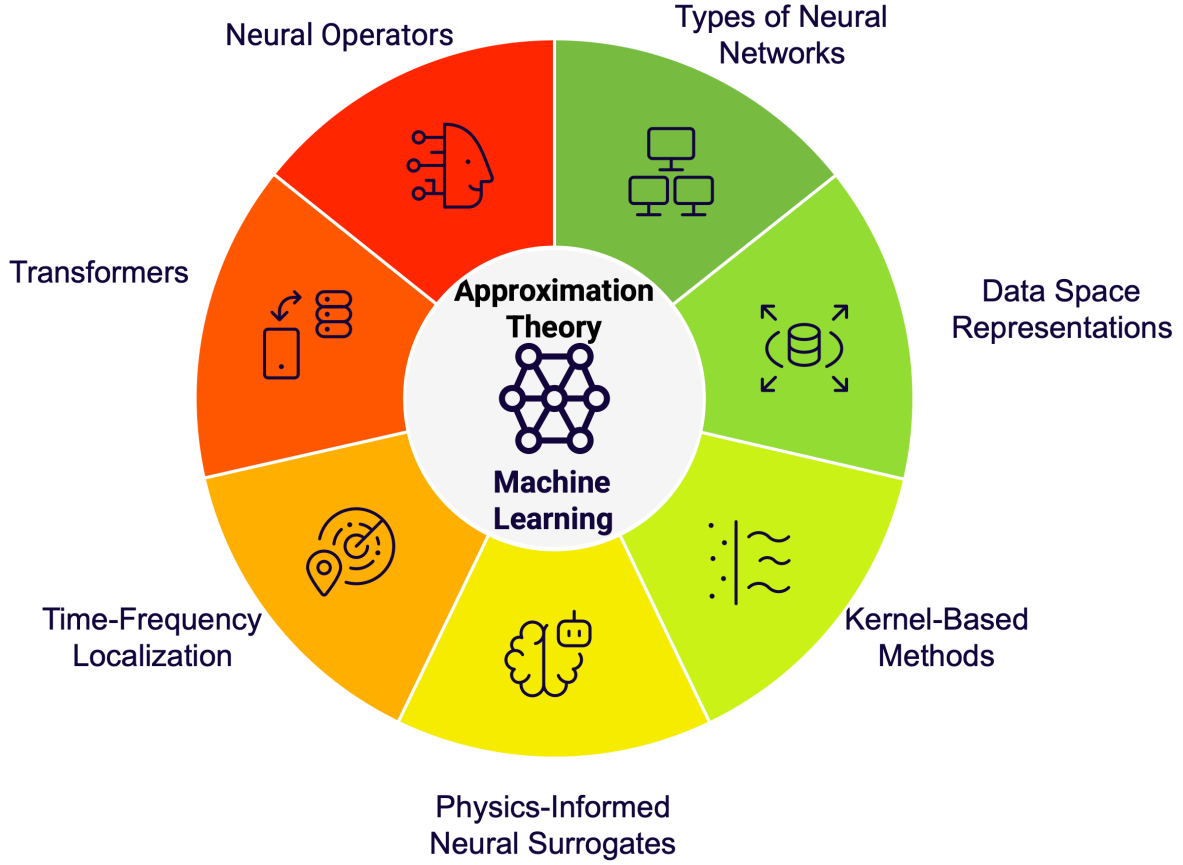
Approximation Theory

Machine Learning

Neural Operators

Types of Neural Networks

Data Space Representations

Kernel-Based Methods

Physics-Informed Neural Surrogates

Time-Frequency Localization

Transformers